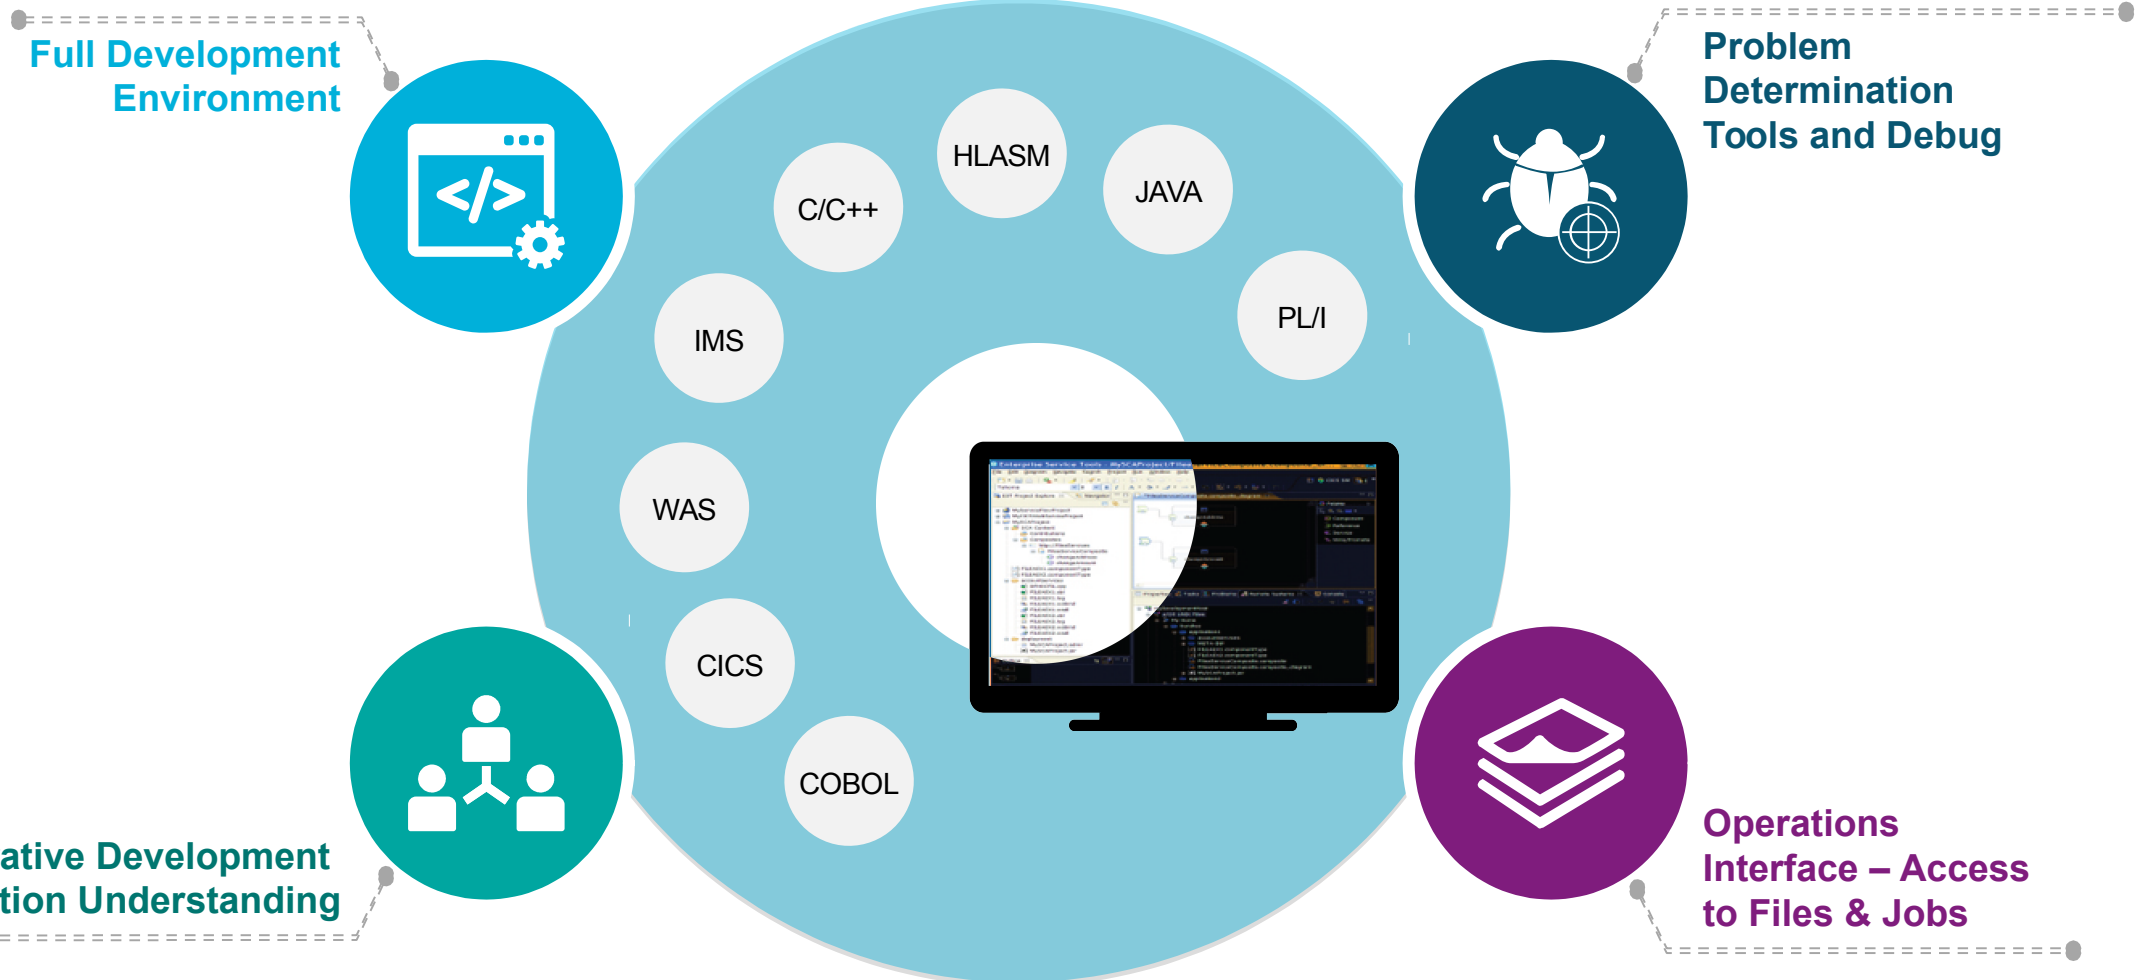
Full Development Environment

Problem Determination Tools and Debug

HLASM

C/C++

JAVA

PL/I

IMS

WAS

CICS

COBOL

ative Development
tion Understanding

Operations Interface – Access to Files & Jobs